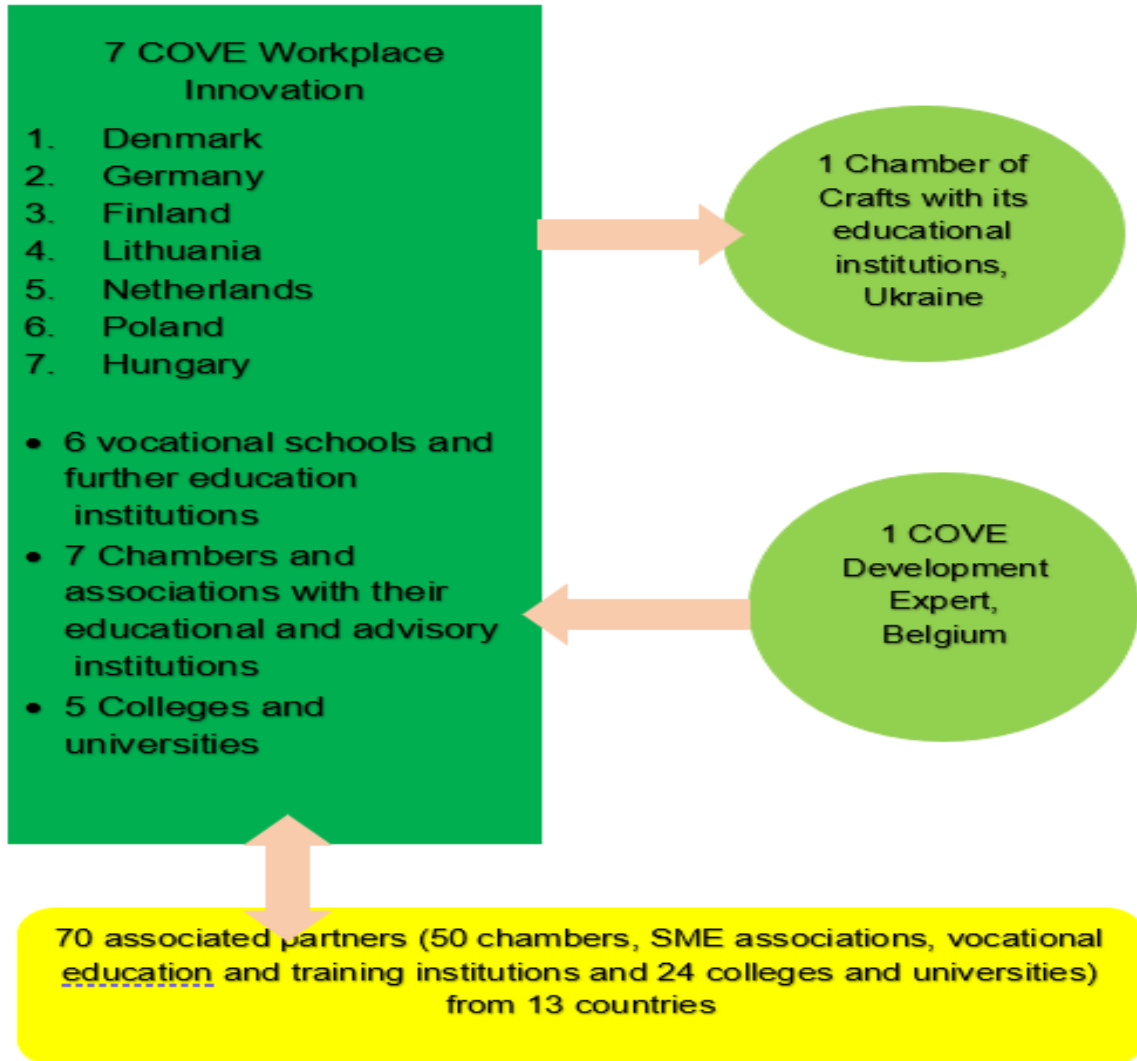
7 COVE Workplace Innovation

1. Denmark
2. Germany
3. Finland
4. Lithuania
5. Netherlands
6. Poland
7. Hungary

- 6 vocational schools and further education institutions
- 7 Chambers and associations with their educational and advisory institutions
- 5 Colleges and universities

1 Chamber of Crafts with its educational institutions, Ukraine

1 COVE Development Expert, Belgium

70 associated partners (50 chambers, SME associations, vocational education and training institutions and 24 colleges and universities) from 13 countries